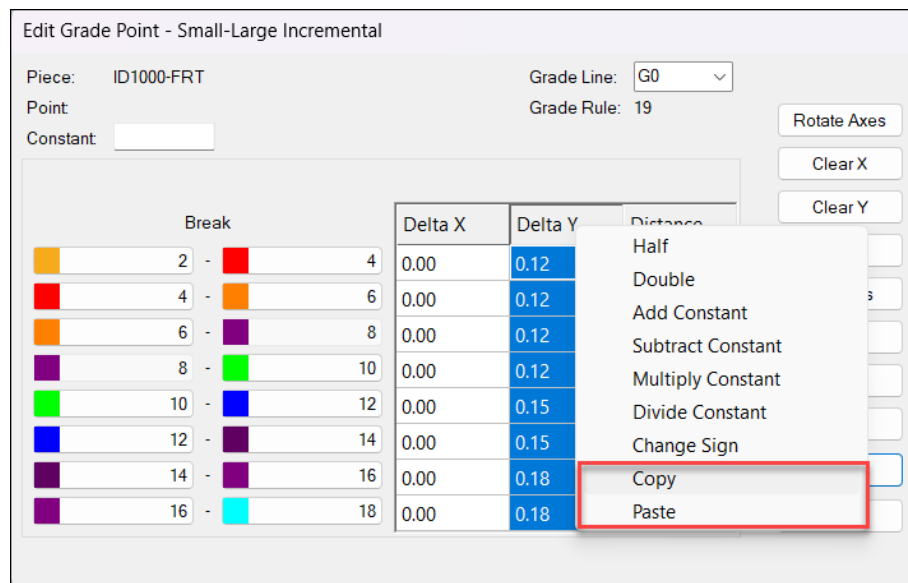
Edit Grade Point - Small-Large Incremental

Piece: ID1000-FRT

Point:

Constant:

Grade Line: G0

Grade Rule: 19

Rotate Axes

Clear X

Clear Y

Break

| Break | | | Delta X | Delta Y |
|---|---|---|---|---|
| 2 | - | 4 | 0.00 | 0.12 |
| 4 | - | 6 | 0.00 | 0.12 |
| 6 | - | 8 | 0.00 | 0.12 |
| 8 | - | 10 | 0.00 | 0.12 |
| 10 | - | 12 | 0.00 | 0.15 |
| 12 | - | 14 | 0.00 | 0.15 |
| 14 | - | 16 | 0.00 | 0.18 |
| 16 | - | 18 | 0.00 | 0.18 |

Distance

Half
Double
Add Constant
Subtract Constant
Multiply Constant
Divide Constant
Change Sign
Copy
Paste